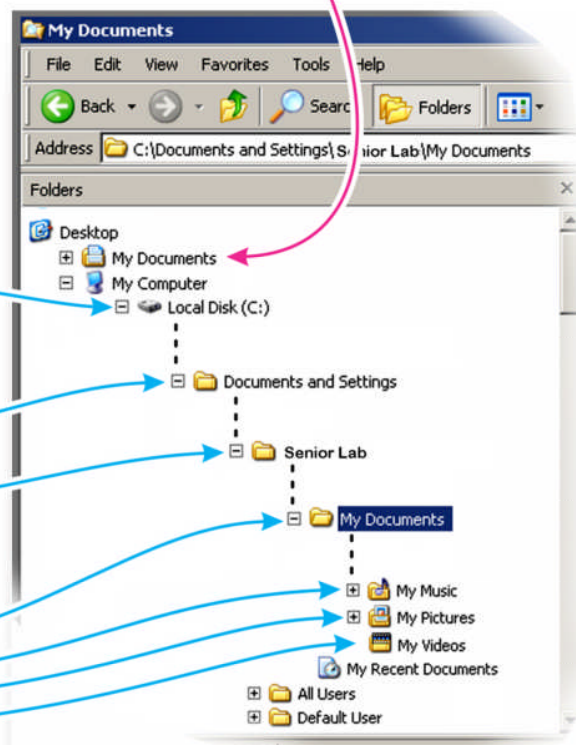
My Documents

File Edit View Favorites Tools Help

Back Search Folders

Address C:\Documents and Settings\Senior Lab\My Documents

Folders

Desktop
My Documents
My Computer
Local Disk (C:)
Documents and Settings
Senior Lab
My Documents
My Music
My Pictures
My Videos
My Recent Documents
All Users
Default User